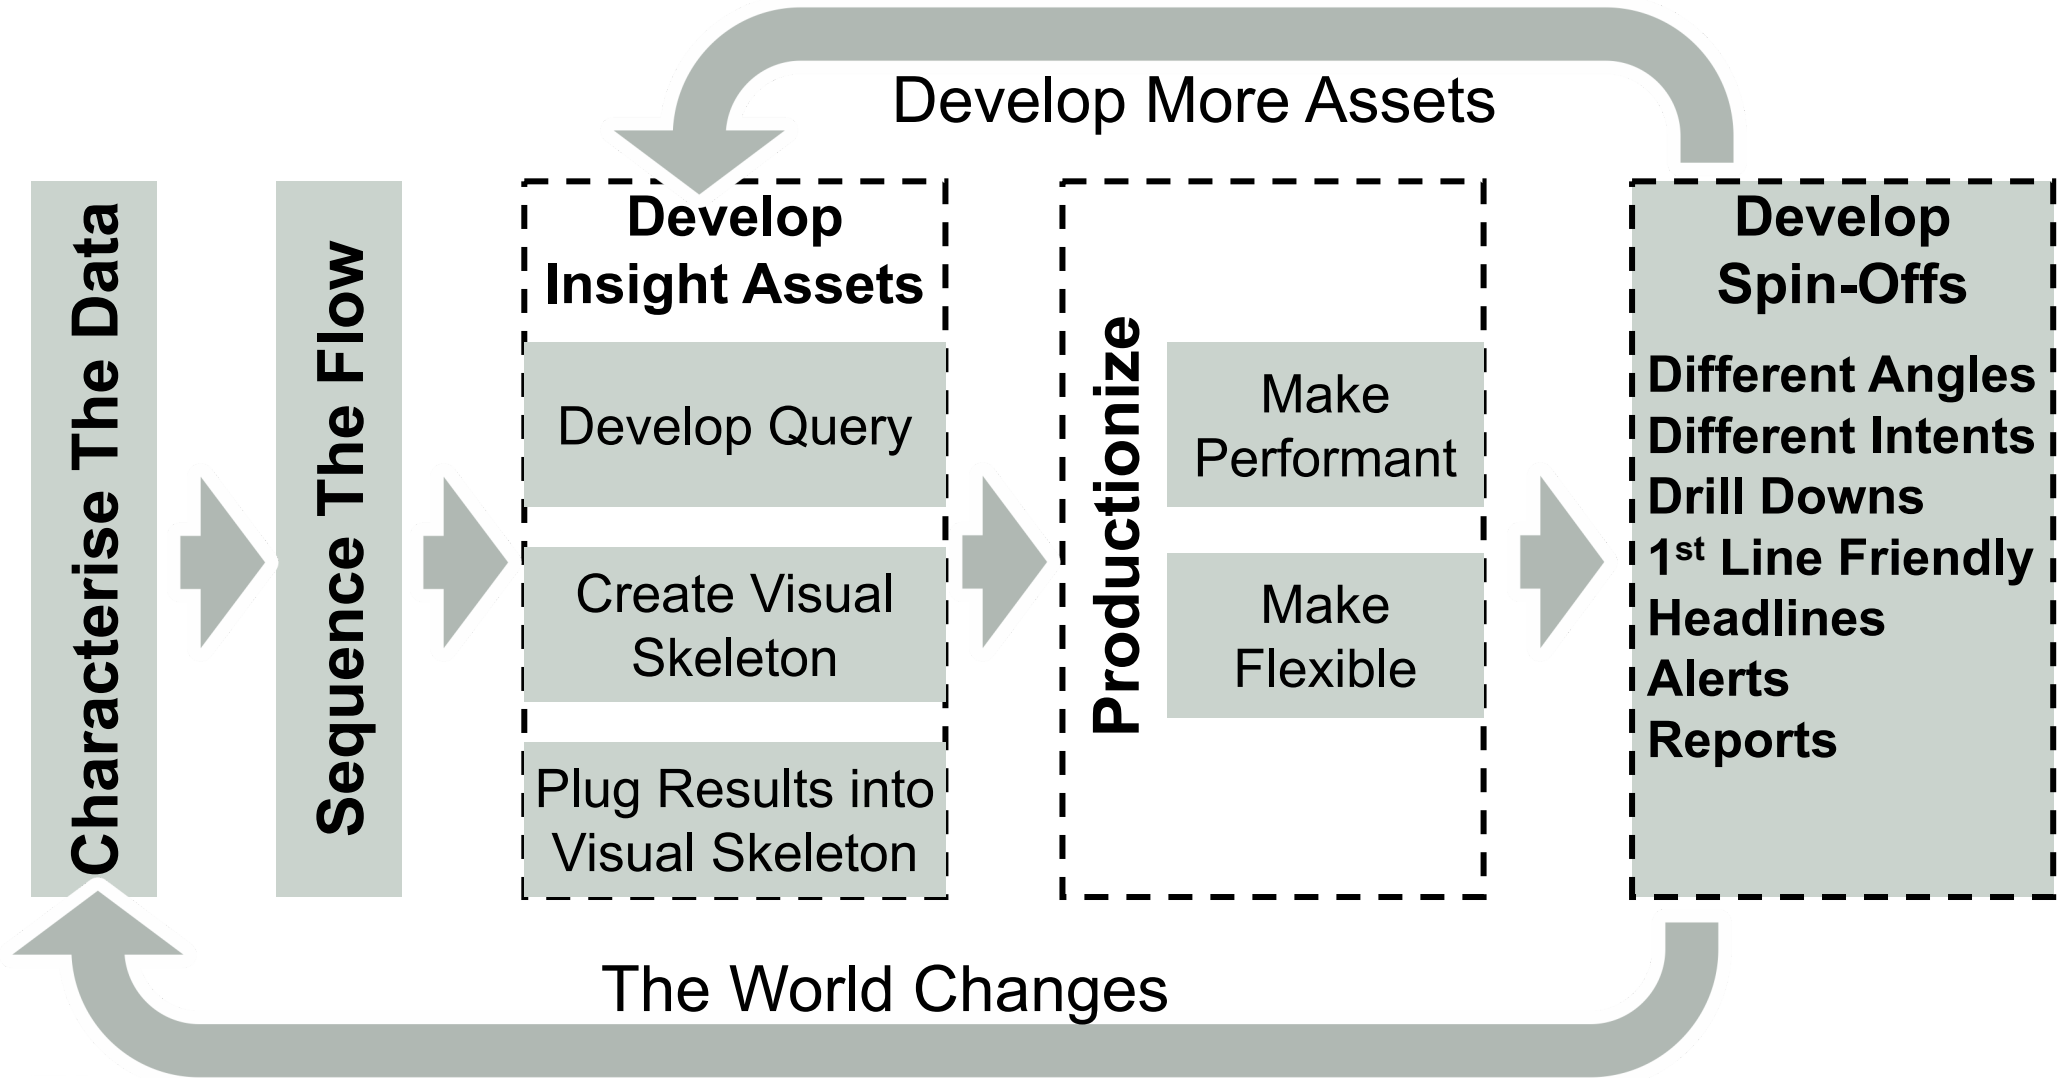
Develop More Assets

Characterise The Data

Sequence The Flow

Develop Insight Assets

Develop Query

Create Visual Skeleton

Plug Results into Visual Skeleton

Productionize

Make Performant

Make Flexible

Develop Spin-Offs

Different Angles
Different Intents
Drill Downs
1$^{st}$ Line Friendly
Headlines
Alerts
Reports

The World Changes